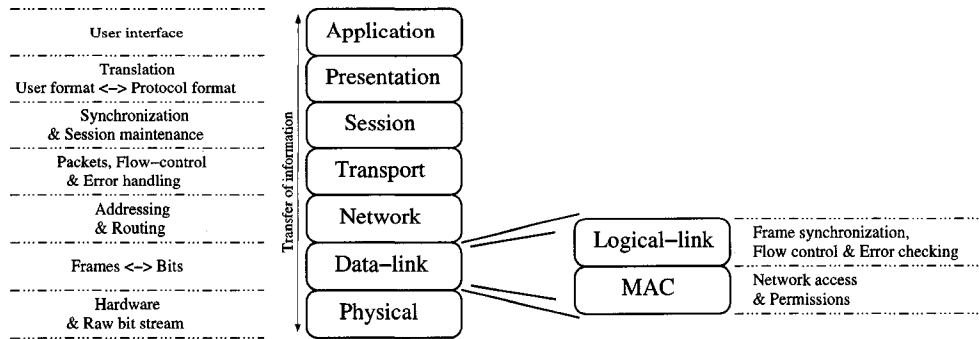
User interface

Translation
User format <-> Protocol format

Synchronization
& Session maintenance

Packets, Flow-control
& Error handling

Addressing
& Routing

Frames <-> Bits

Hardware
& Raw bit stream

Transfer of information

Application

Presentation

Session

Transport

Network

Data-link

Physical

Logical-link

MAC

Frame synchronization,
Flow control & Error checking

Network access
& Permissions